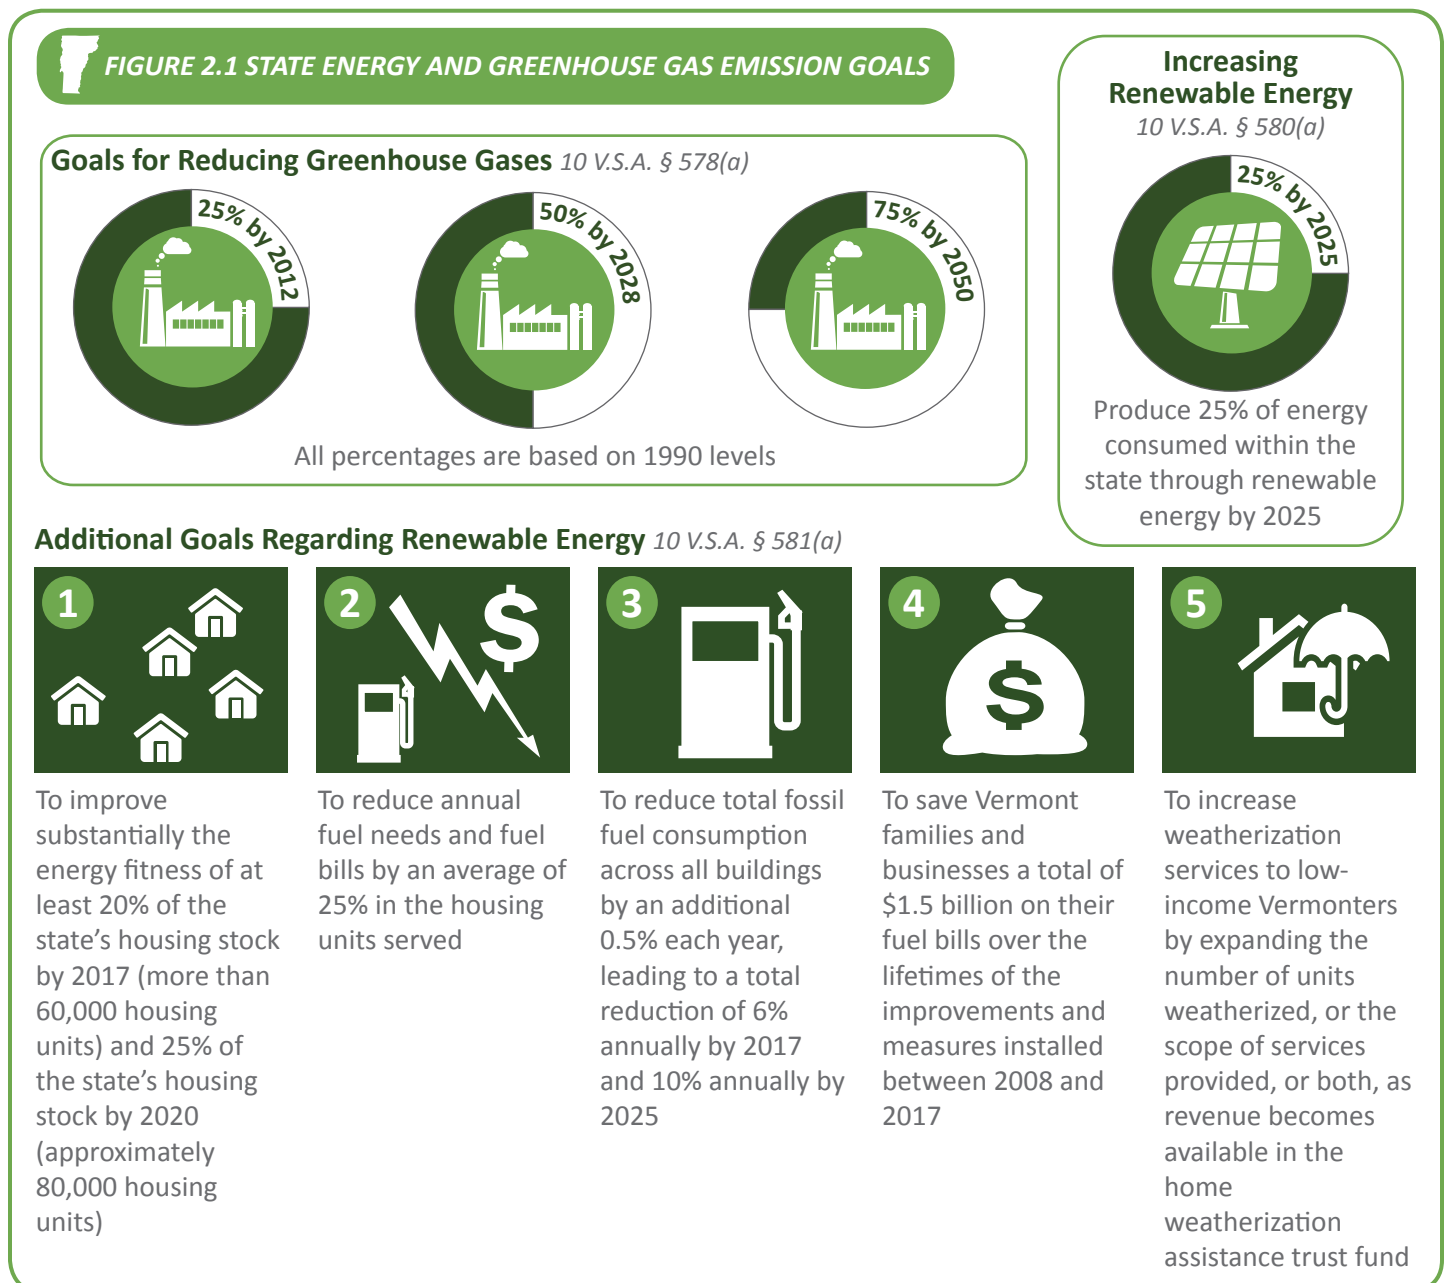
FIGURE 2.1 STATE ENERGY AND GREENHOUSE GAS EMISSION GOALS

Goals for Reducing Greenhouse Gases 10 V.S.A. § 578(a)

25% by 2012

50% by 2028

75% by 2050

All percentages are based on 1990 levels

Increasing Renewable Energy 10 V.S.A. § 580(a)

25% by 2025

Produce 25% of energy consumed within the state through renewable energy by 2025

Additional Goals Regarding Renewable Energy 10 V.S.A. § 581(a)

1

To improve substantially the energy fitness of at least 20% of the state's housing stock by 2017 (more than 60,000 housing units) and 25% of the state's housing stock by 2020 (approximately 80,000 housing units)

2

To reduce annual fuel needs and fuel bills by an average of 25% in the housing units served

3

To reduce total fossil fuel consumption across all buildings by an additional 0.5% each year, leading to a total reduction of 6% annually by 2017 and 10% annually by 2025

4

To save Vermont families and businesses a total of $1.5 billion on their fuel bills over the lifetimes of the improvements and measures installed between 2008 and 2017

5

To increase weatherization services to low-income Vermonters by expanding the number of units weatherized, or the scope of services provided, or both, as revenue becomes available in the home weatherization assistance trust fund